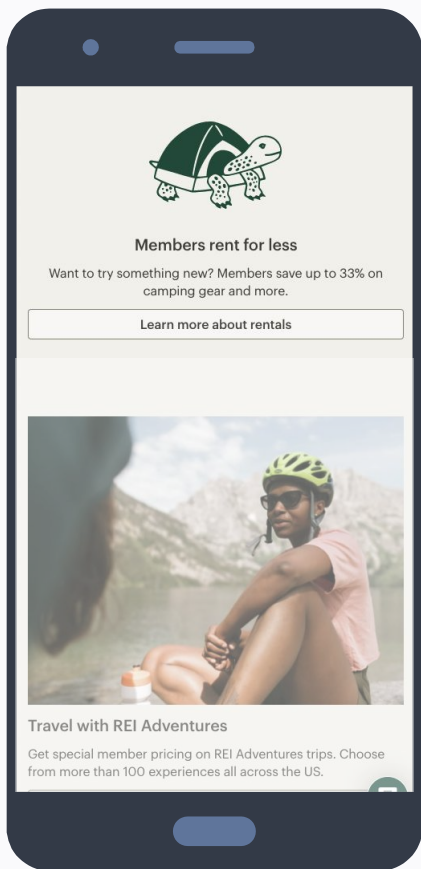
Members rent for less

Want to try something new? Members save up to 33% on camping gear and more.

Learn more about rentals

Travel with REI Adventures

Get special member pricing on REI Adventures trips. Choose from more than 100 experiences all across the US.